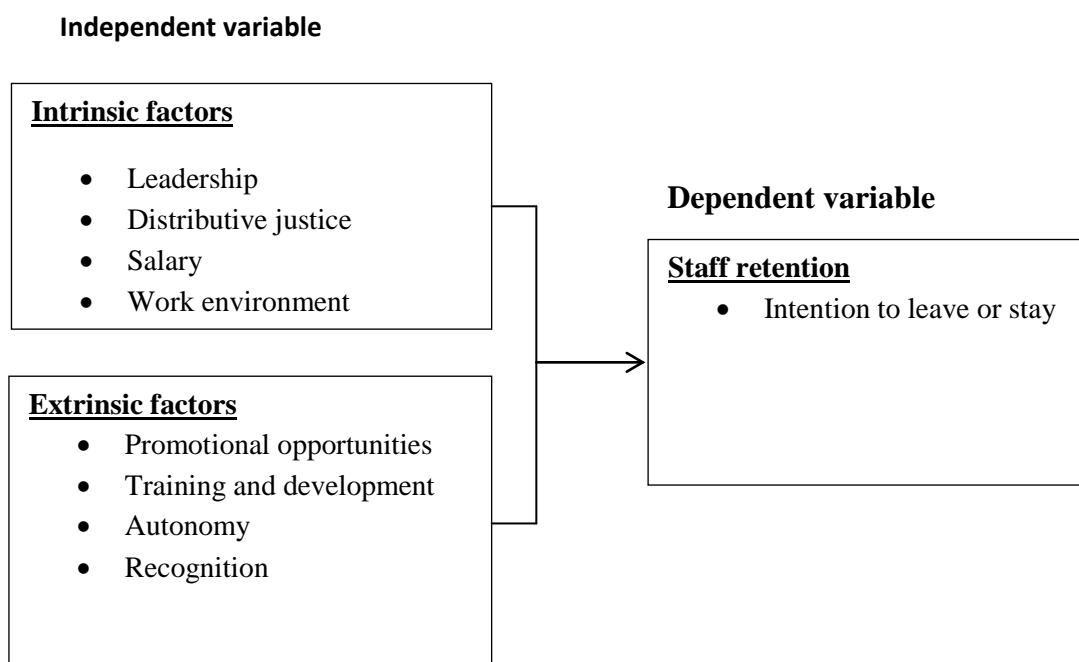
Independent variable

Intrinsic factors

- Leadership
- Distributive justice
- Salary
- Work environment

Extrinsic factors

- Promotional opportunities
- Training and development
- Autonomy
- Recognition

Dependent variable

Staff retention

- Intention to leave or stay